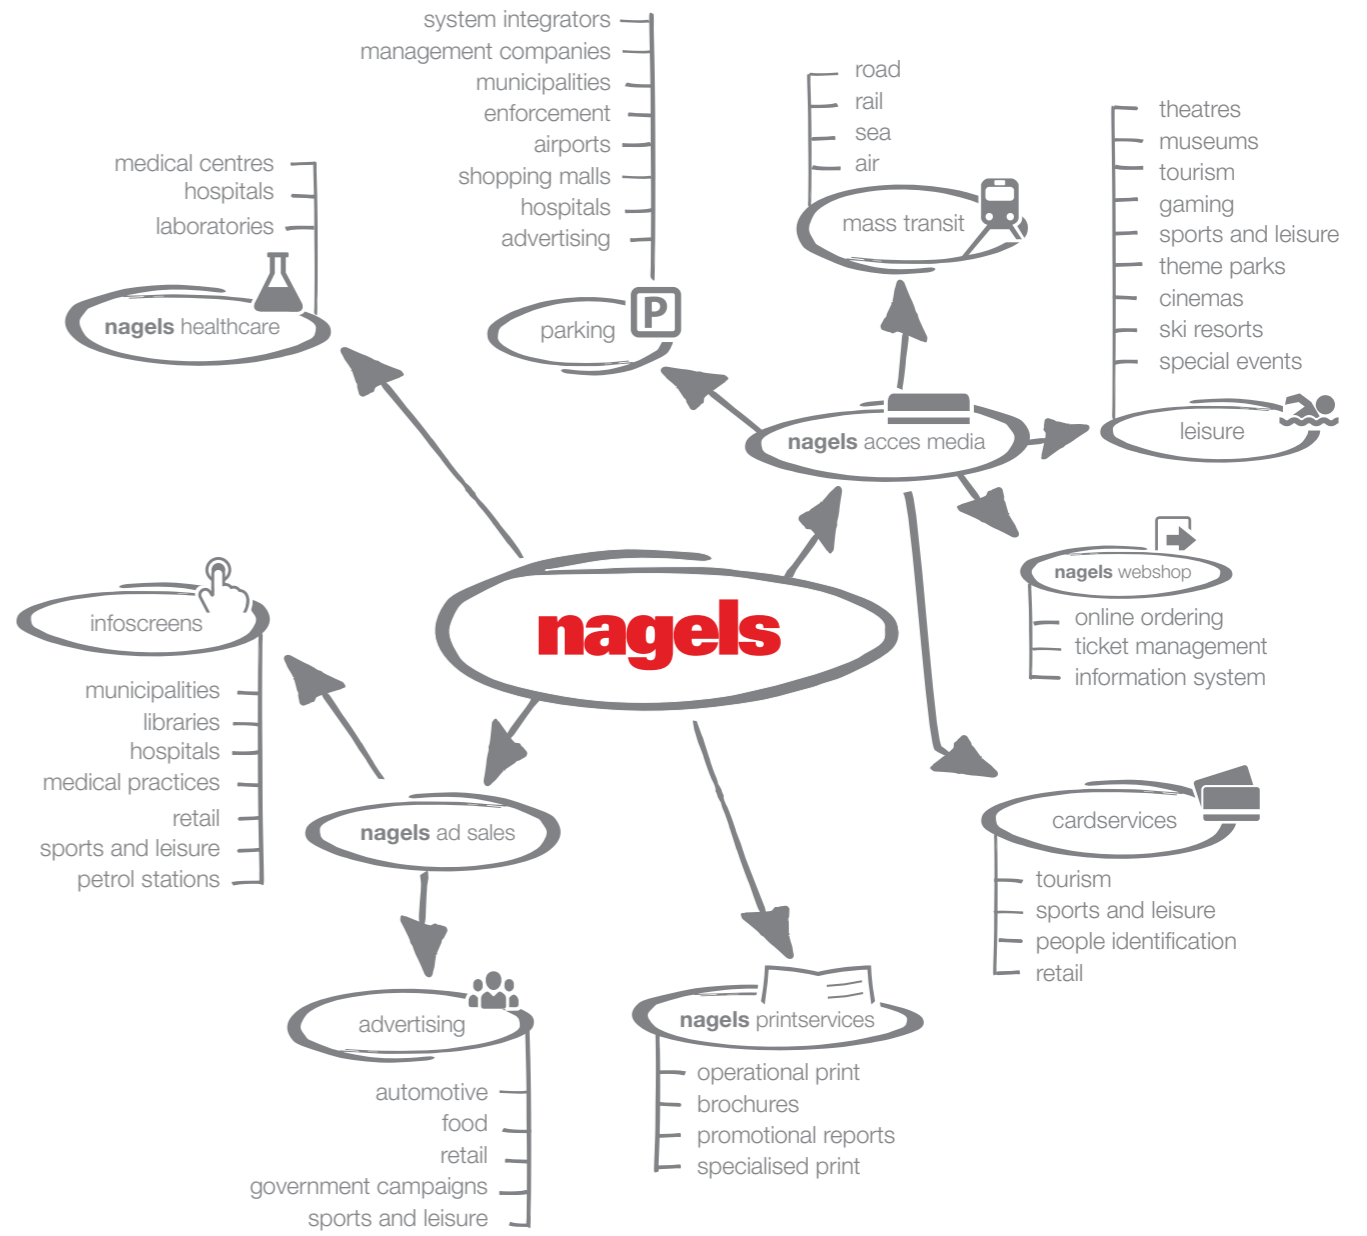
nagels

medical centres
hospitals
laboratories
**nagels** healthcare

system integrators
management companies
municipalities
enforcement
airports
shopping malls
hospitals
advertising
parking
P

road
rail
sea
air
mass transit

theatres
museums
tourism
gaming
sports and leisure
theme parks
cinemas
ski resorts
special events
leisure

**nagels** acces media

**nagels** webshop
online ordering
ticket management
information system

infoscreens
municipalities
libraries
hospitals
medical practices
retail
sports and leisure
petrol stations

**nagels** ad sales

cardservices
tourism
sports and leisure
people identification
retail

advertising
automotive
food
retail
government campaigns
sports and leisure

**nagels** printservices
operational print
brochures
promotional reports
specialised print